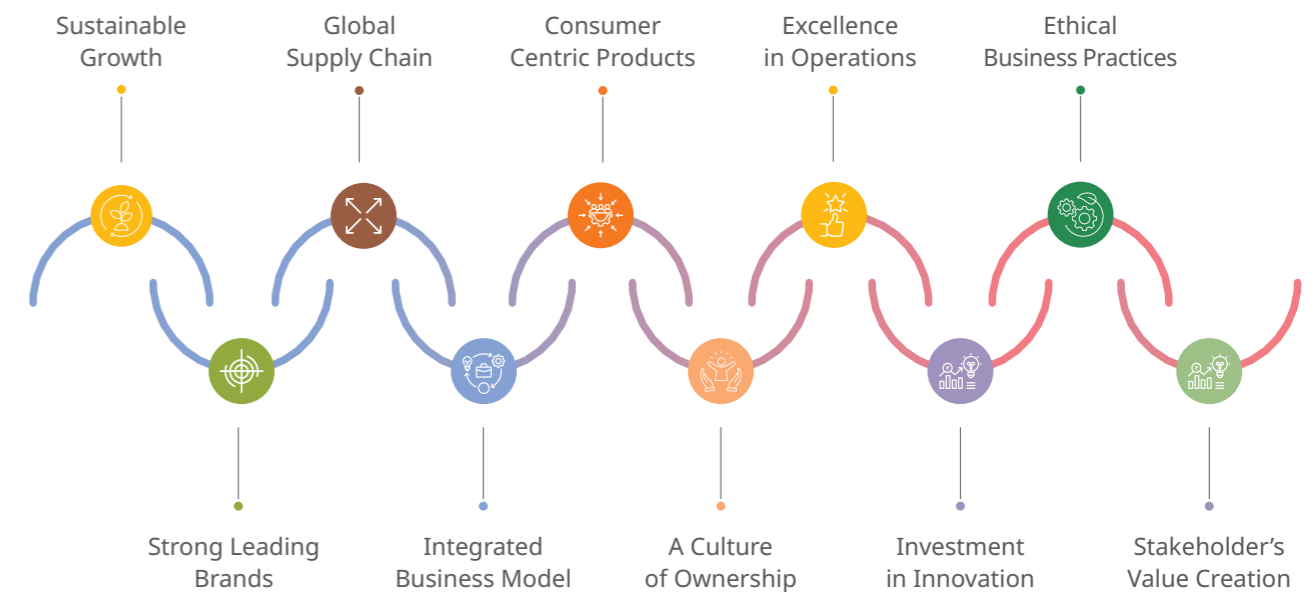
Sustainable Growth

Global Supply Chain

Consumer Centric Products

Excellence in Operations

Ethical Business Practices

Strong Leading Brands

Integrated Business Model

A Culture of Ownership

Investment in Innovation

Stakeholder’s Value Creation